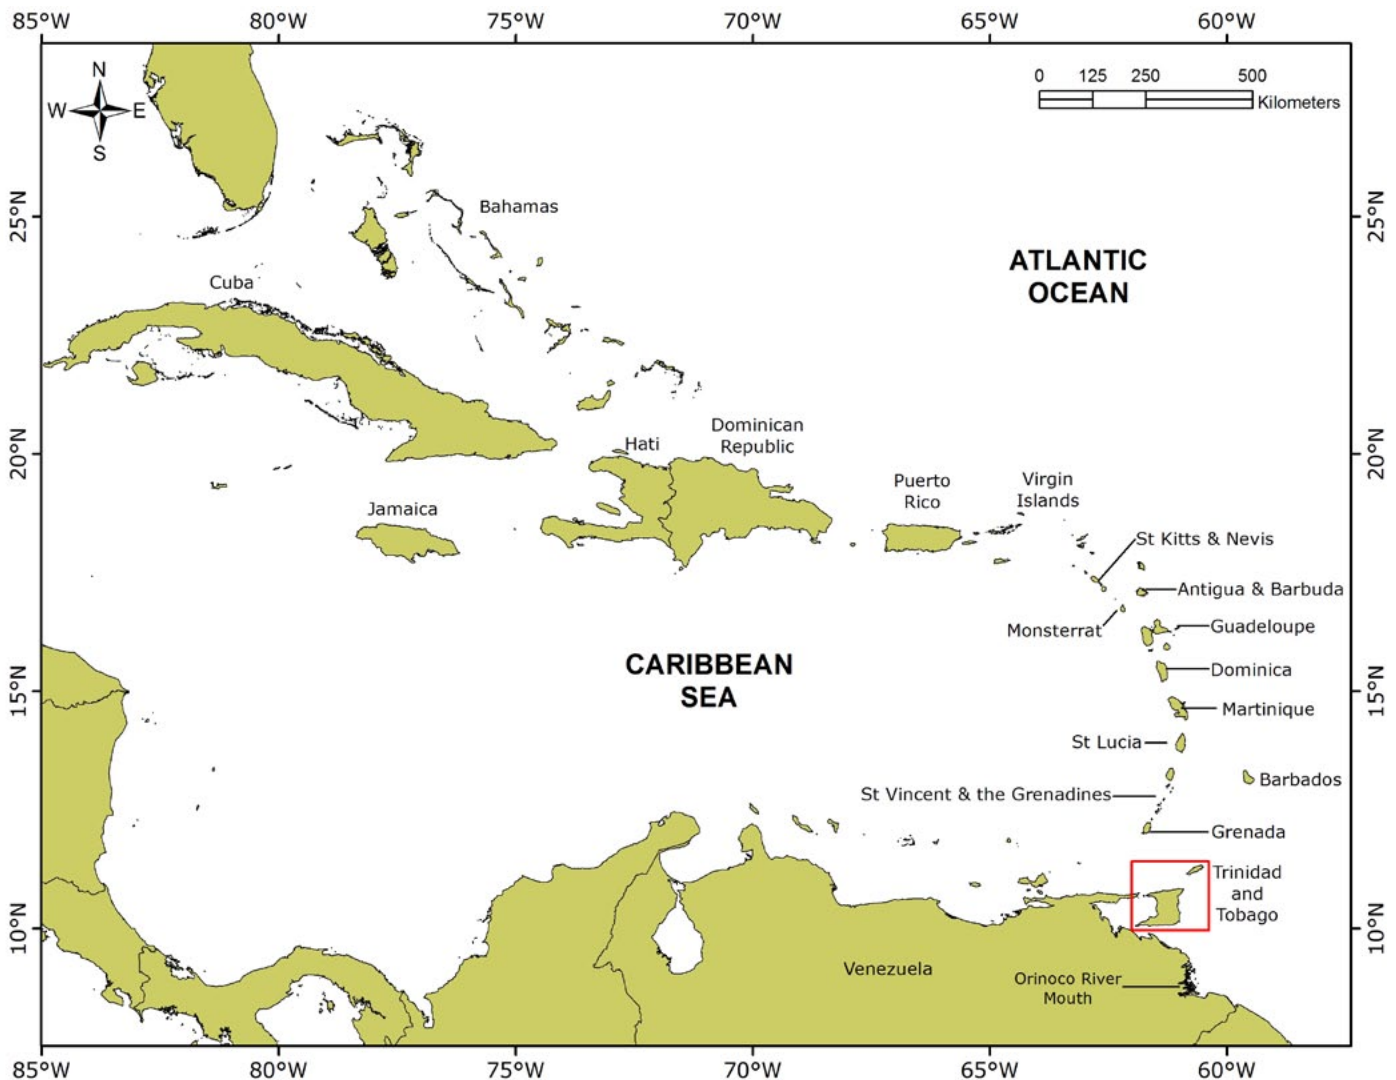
85°W 80°W 75°W 70°W 65°W 60°W

N
W E
S

0 125 250 500
Kilometers

25°N 25°N

Bahamas

ATLANTIC OCEAN

Cuba

20°N 20°N

Hati

Dominican Republic

Puerto Rico

Virgin Islands

Jamaica

St Kitts & Nevis

Antigua & Barbuda

Monsterrat

Guadeloupe

Dominica

CARIBBEAN SEA

15°N 15°N

Martinique

St Lucia

Barbados

St Vincent & the Grenadines

Grenada

Trinidad and Tobago

10°N 10°N

Venezuela

Orinoco River Mouth

85°W 80°W 75°W 70°W 65°W 60°W